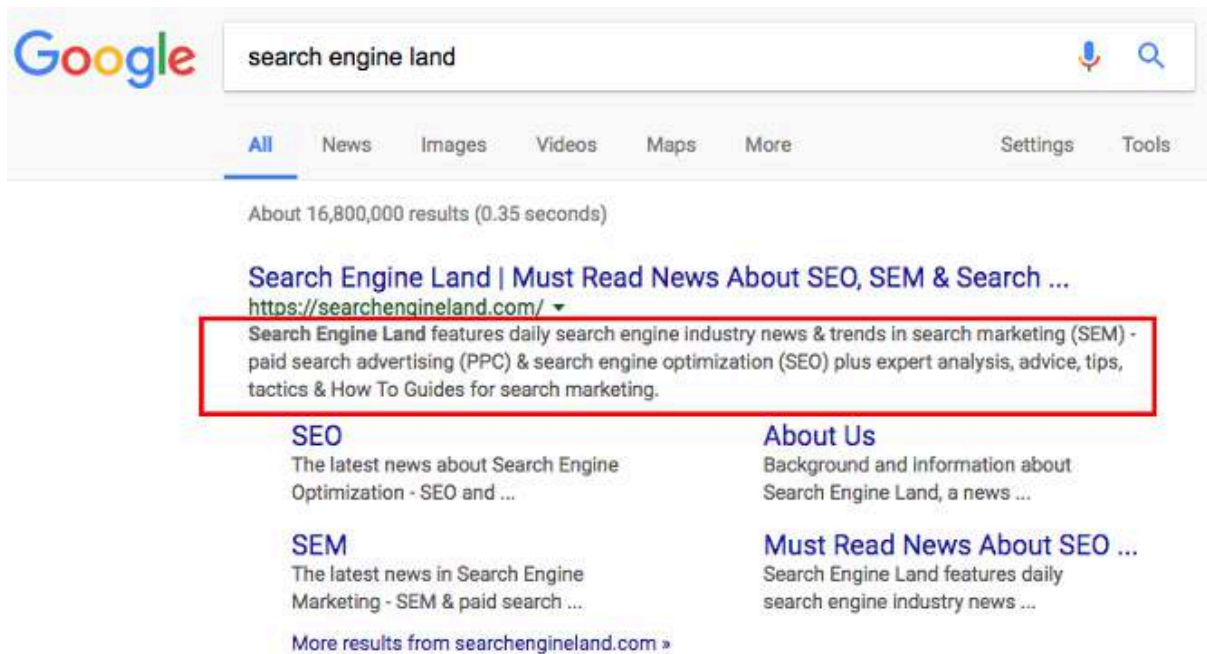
Google

search engine land

All News Images Videos Maps More Settings Tools

About 16,800,000 results (0.35 seconds)

Search Engine Land | Must Read News About SEO, SEM & Search ...
https://searchengineland.com/ ▾
**Search Engine Land** features daily search engine industry news & trends in search marketing (SEM) - paid search advertising (PPC) & search engine optimization (SEO) plus expert analysis, advice, tips, tactics & How To Guides for search marketing.

SEO
The latest news about Search Engine Optimization - SEO and ...

About Us
Background and information about Search Engine Land, a news ...

SEM
The latest news in Search Engine Marketing - SEM & paid search ...

Must Read News About SEO ...
Search Engine Land features daily search engine industry news ...

More results from searchengineland.com »